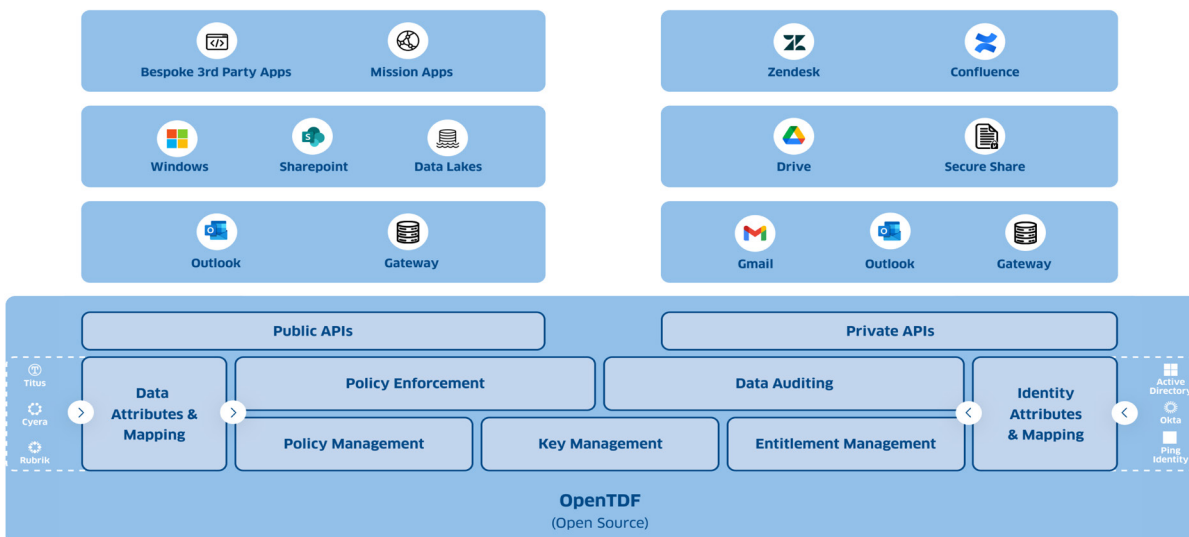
Bespoke 3rd Party Apps
Mission Apps

Zendesk
Confluence

Windows
Sharepoint
Data Lakes

Drive
Secure Share

Outlook
Gateway

Gmail
Outlook
Gateway

Public APIs
Private APIs

Titus
Cyera
Rubrik

Data Attributes & Mapping

Policy Enforcement
Data Auditing

Policy Management
Key Management
Entitlement Management

Identity Attributes & Mapping

Active Directory
Okta
Ping Identity

OpenTDF
(Open Source)